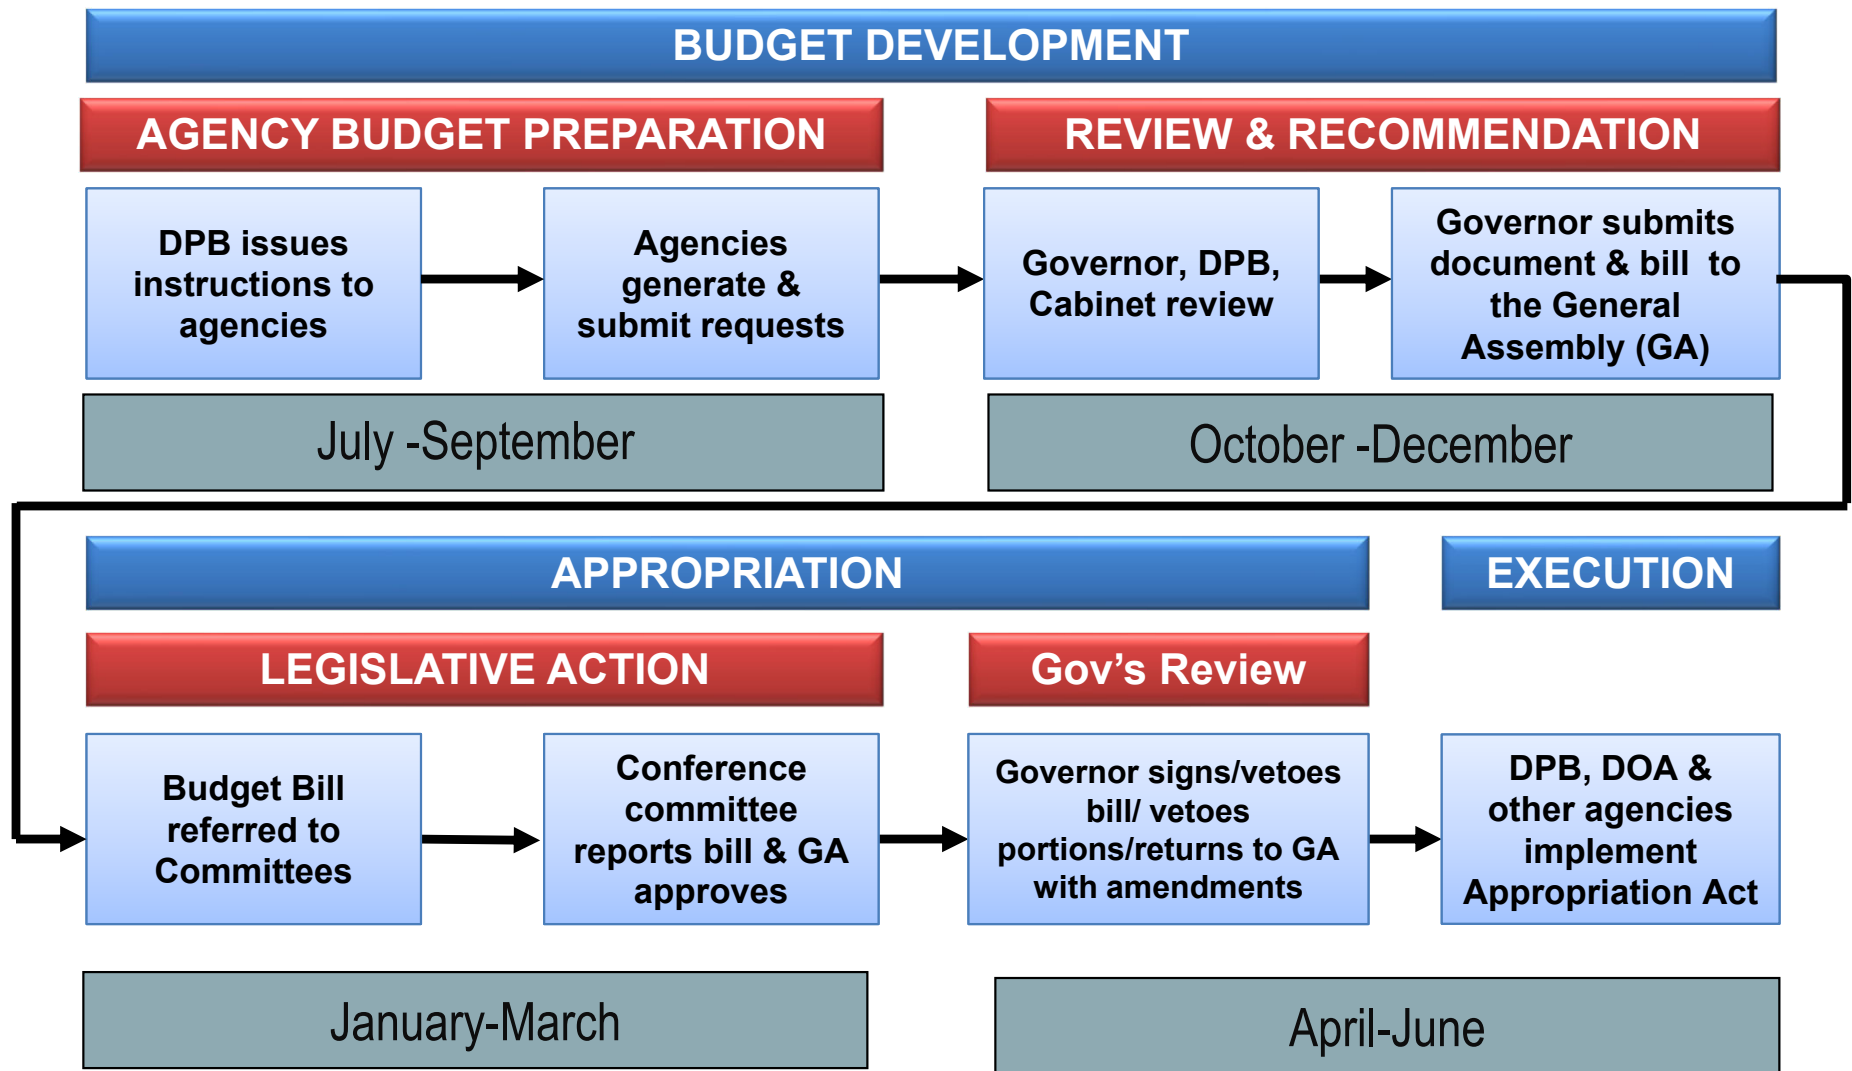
BUDGET DEVELOPMENT

AGENCY BUDGET PREPARATION

REVIEW & RECOMMENDATION

DPB issues instructions to agencies

Agencies generate & submit requests

Governor, DPB, Cabinet review

Governor submits document & bill to the General Assembly (GA)

July -September

October -December

APPROPRIATION

EXECUTION

LEGISLATIVE ACTION

Gov's Review

Budget Bill referred to Committees

Conference committee reports bill & GA approves

Governor signs/vetoes bill/ vetoes portions/returns to GA with amendments

DPB, DOA & other agencies implement Appropriation Act

January-March

April-June